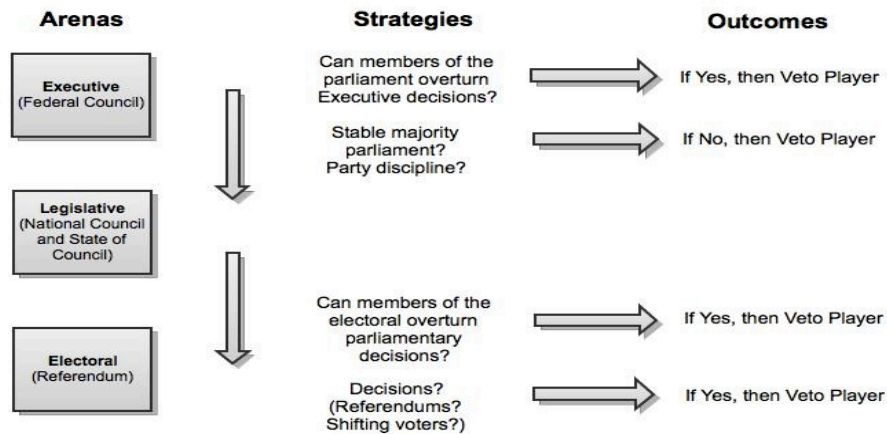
Arenas

Strategies

Outcomes

Executive
(Federal Council)

Can members of the parliament overturn Executive decisions?

If Yes, then Veto Player

Stable majority parliament?
Party discipline?

If No, then Veto Player

Legislative
(National Council and State of Council)

Electoral
(Referendum)

Can members of the electoral overturn parliamentary decisions?

If Yes, then Veto Player

Decisions?
(Referendums?
Shifting voters?)

If Yes, then Veto Player